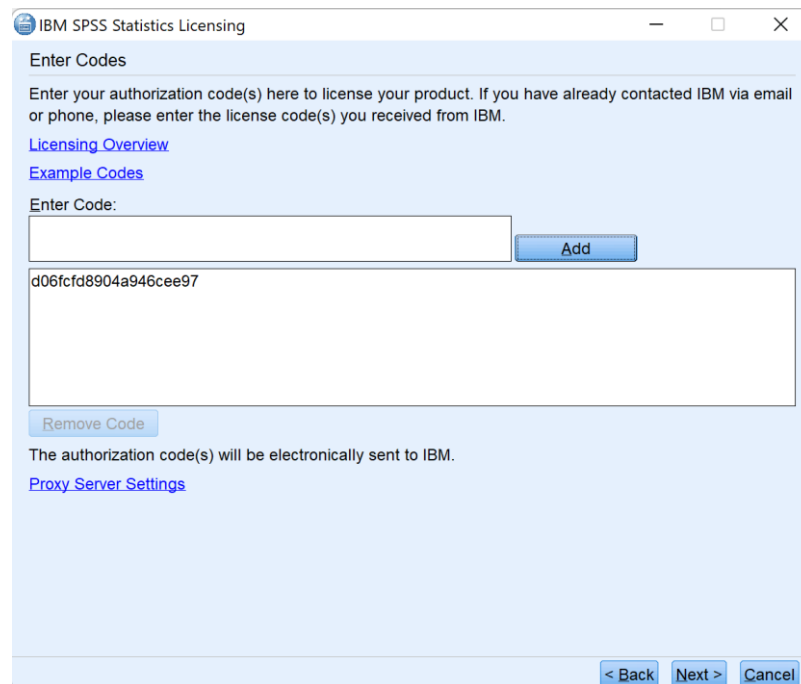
IBM SPSS Statistics Licensing

Enter Codes

Enter your authorization code(s) here to license your product. If you have already contacted IBM via email or phone, please enter the license code(s) you received from IBM.

Licensing Overview

Example Codes

Enter Code:

Add

d06fcfd8904a946cee97

Remove Code

The authorization code(s) will be electronically sent to IBM.

Proxy Server Settings

< Back Next > Cancel